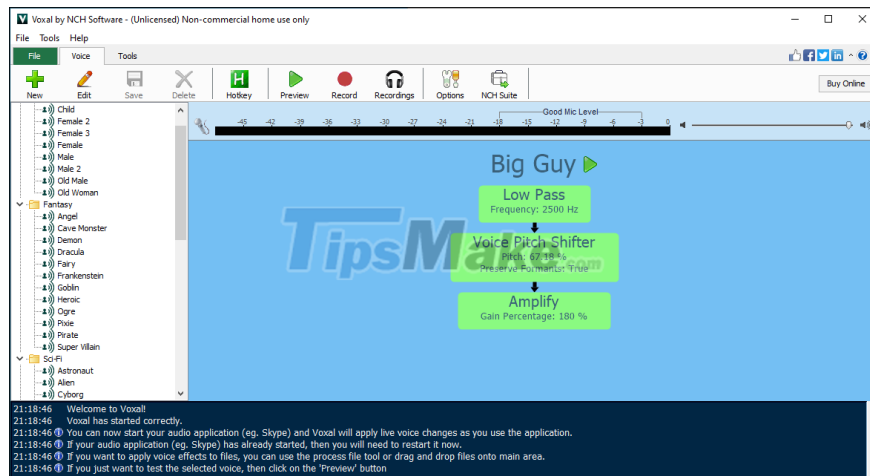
Voxal by NCH Software - (Unlicensed) Non-commercial home use only

File Tools Help

File Voice Tools

New Edit Save Delete Hotkey Preview Record Recordings Options NCH Suite

Buy Online

Child
Female 2
Female 3
Female
Male
Male 2
Old Male
Old Woman
Fantasy
Angel
Cave Monster
Demon
Dracula
Fairy
Frankenstein
Goblin
Heroic
Ogre
Pixie
Pirate
Super Villain
Sci-Fi
Astronaut
Alien
Cyborg

Good Mic Level

-45 -42 -39 -36 -33 -30 -27 -24 -21 -18 -15 -12 -9 -6 -3 0

Big Guy

Low Pass
Frequency: 2500 Hz

Voice Pitch Shifter
Pitch: 67.18 %
Preserve Formants: True

Amplify
Gain Percentage: 180 %

TipsMake.com

21:18:46 Welcome to Voxal!
21:18:46 Voxal has started correctly.
21:18:46 You can now start your audio application (eg. Skype) and Voxal will apply live voice changes as you use the application.
21:18:46 If your audio application (eg. Skype) has already started, then you will need to restart it now.
21:18:46 If you want to apply voice effects to files, you can use the process file tool or drag and drop files onto main area.
21:18:46 If you just want to test the selected voice, then click on the 'Preview' button